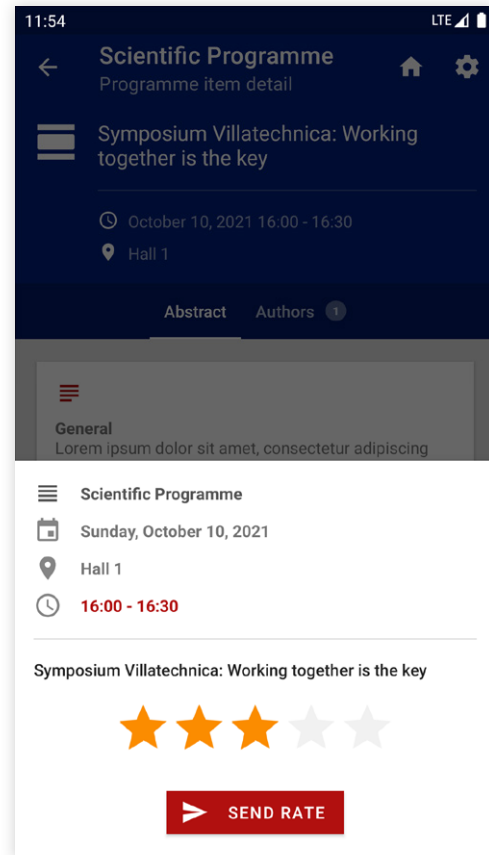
11:54 LTE

Scientific Programme
Programme item detail

Symposium Villatechnica: Working together is the key

October 10, 2021 16:00 - 16:30

Hall 1

Abstract Authors 1

General
Lorem ipsum dolor sit amet, consectetur adipiscing

Scientific Programme

Sunday, October 10, 2021

Hall 1

16:00 - 16:30

Symposium Villatechnica: Working together is the key

SEND RATE